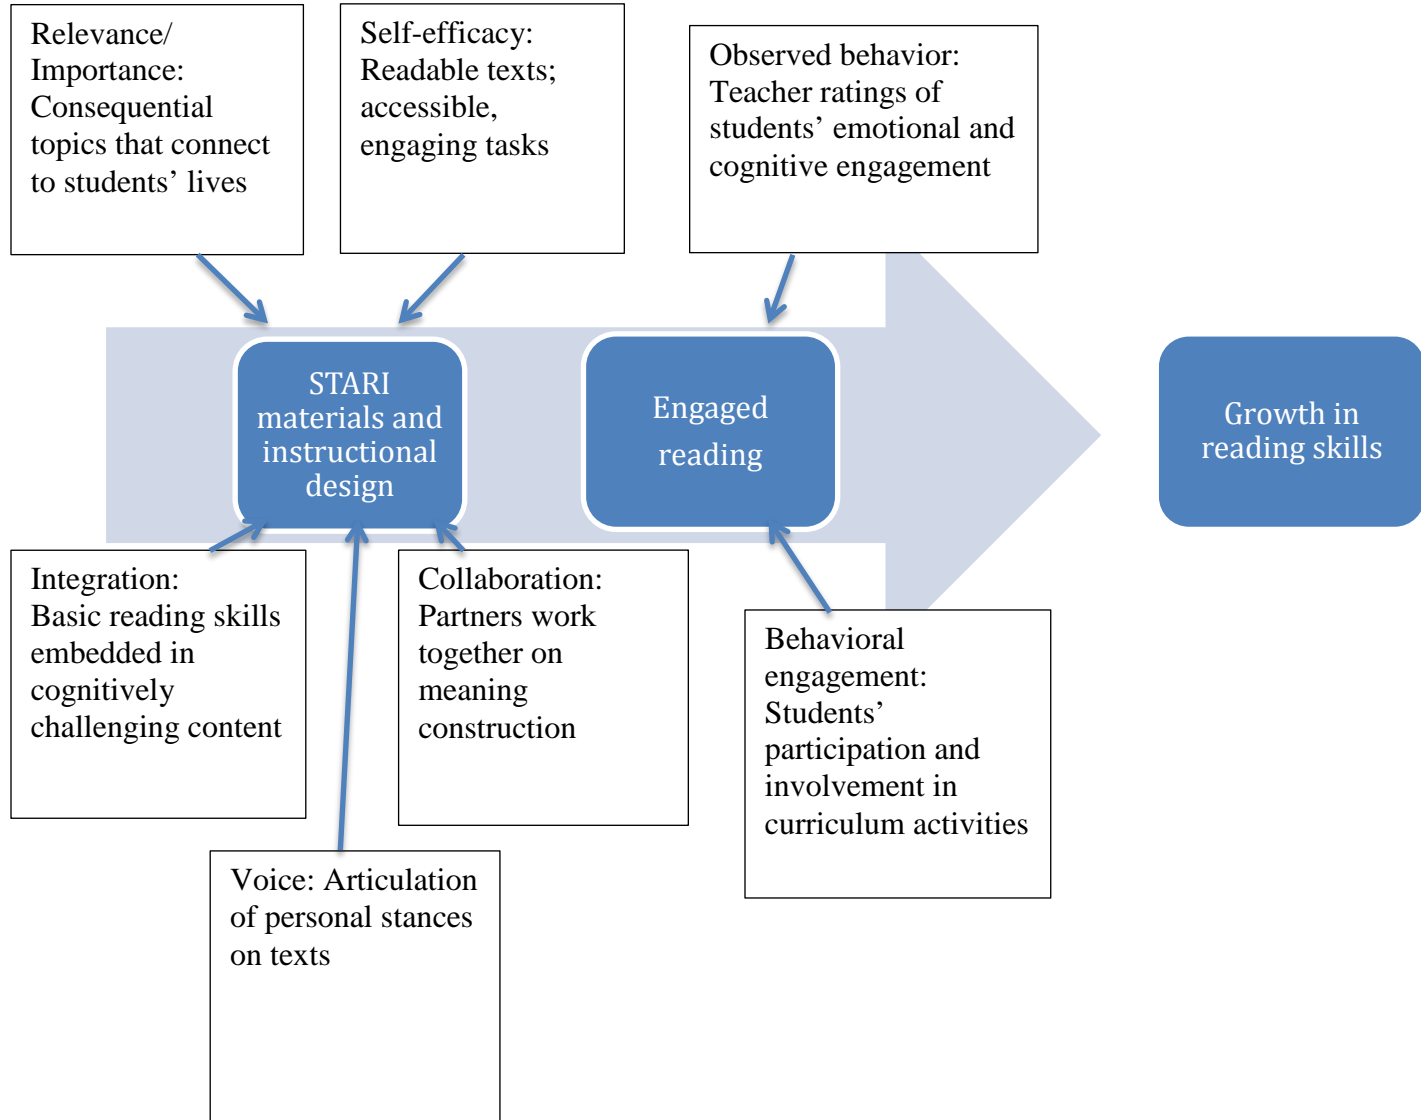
Relevance/ Importance: Consequential topics that connect to students' lives

Self-efficacy: Readable texts; accessible, engaging tasks

Observed behavior: Teacher ratings of students' emotional and cognitive engagement

STARI materials and instructional design

Engaged reading

Growth in reading skills

Integration: Basic reading skills embedded in cognitively challenging content

Collaboration: Partners work together on meaning construction

Behavioral engagement: Students' participation and involvement in curriculum activities

Voice: Articulation of personal stances on texts